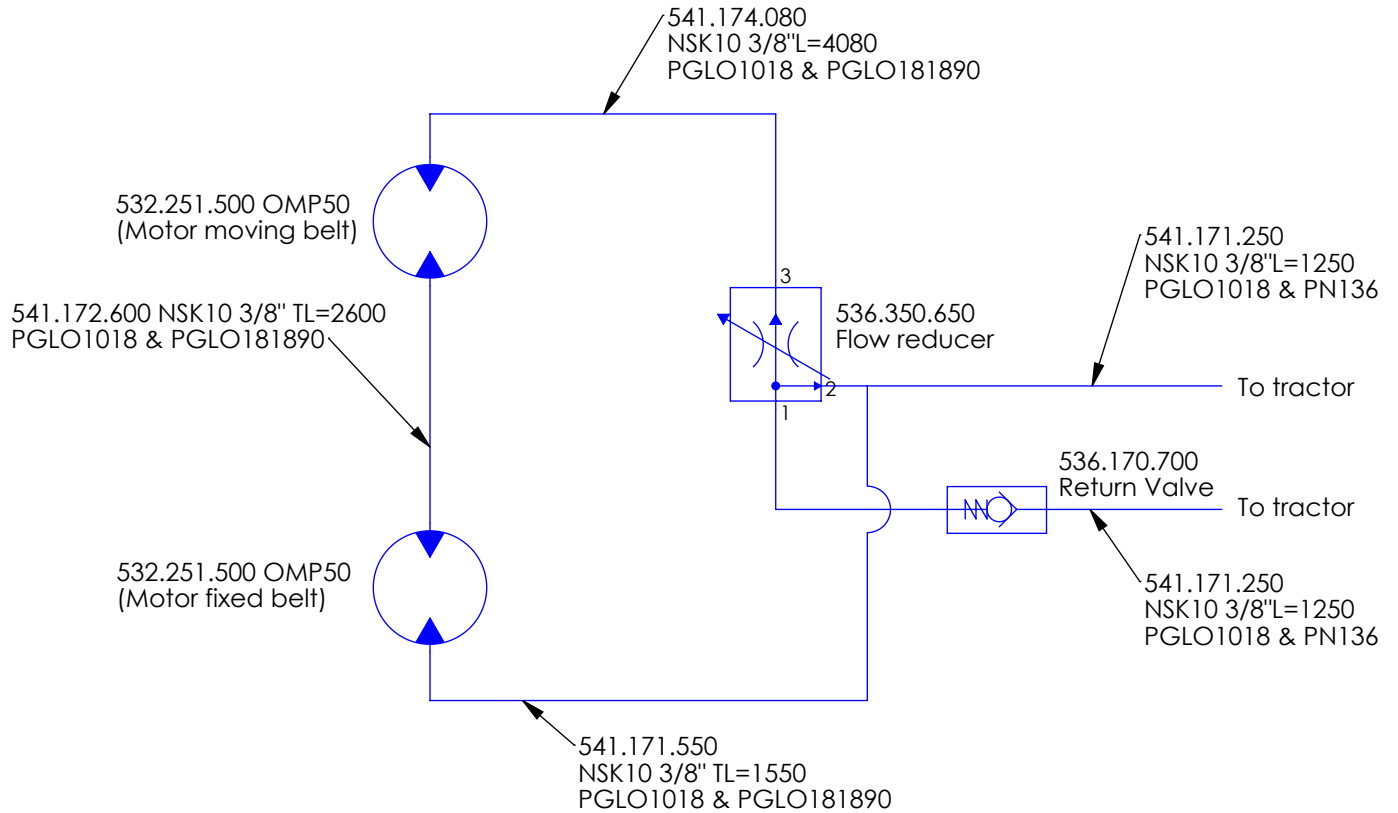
541.174.080
NSK10 3/8"L=4080
PGLO1018 & PGLO181890

532.251.500 OMP50
(Motor moving belt)

541.172.600 NSK10 3/8" TL=2600
PGLO1018 & PGLO181890

3

536.350.650
Flow reducer

2

1

541.171.250
NSK10 3/8"L=1250
PGLO1018 & PN136

To tractor

536.170.700
Return Valve

To tractor

532.251.500 OMP50
(Motor fixed belt)

541.171.250
NSK10 3/8"L=1250
PGLO1018 & PN136

541.171.550
NSK10 3/8" TL=1550
PGLO1018 & PGLO181890